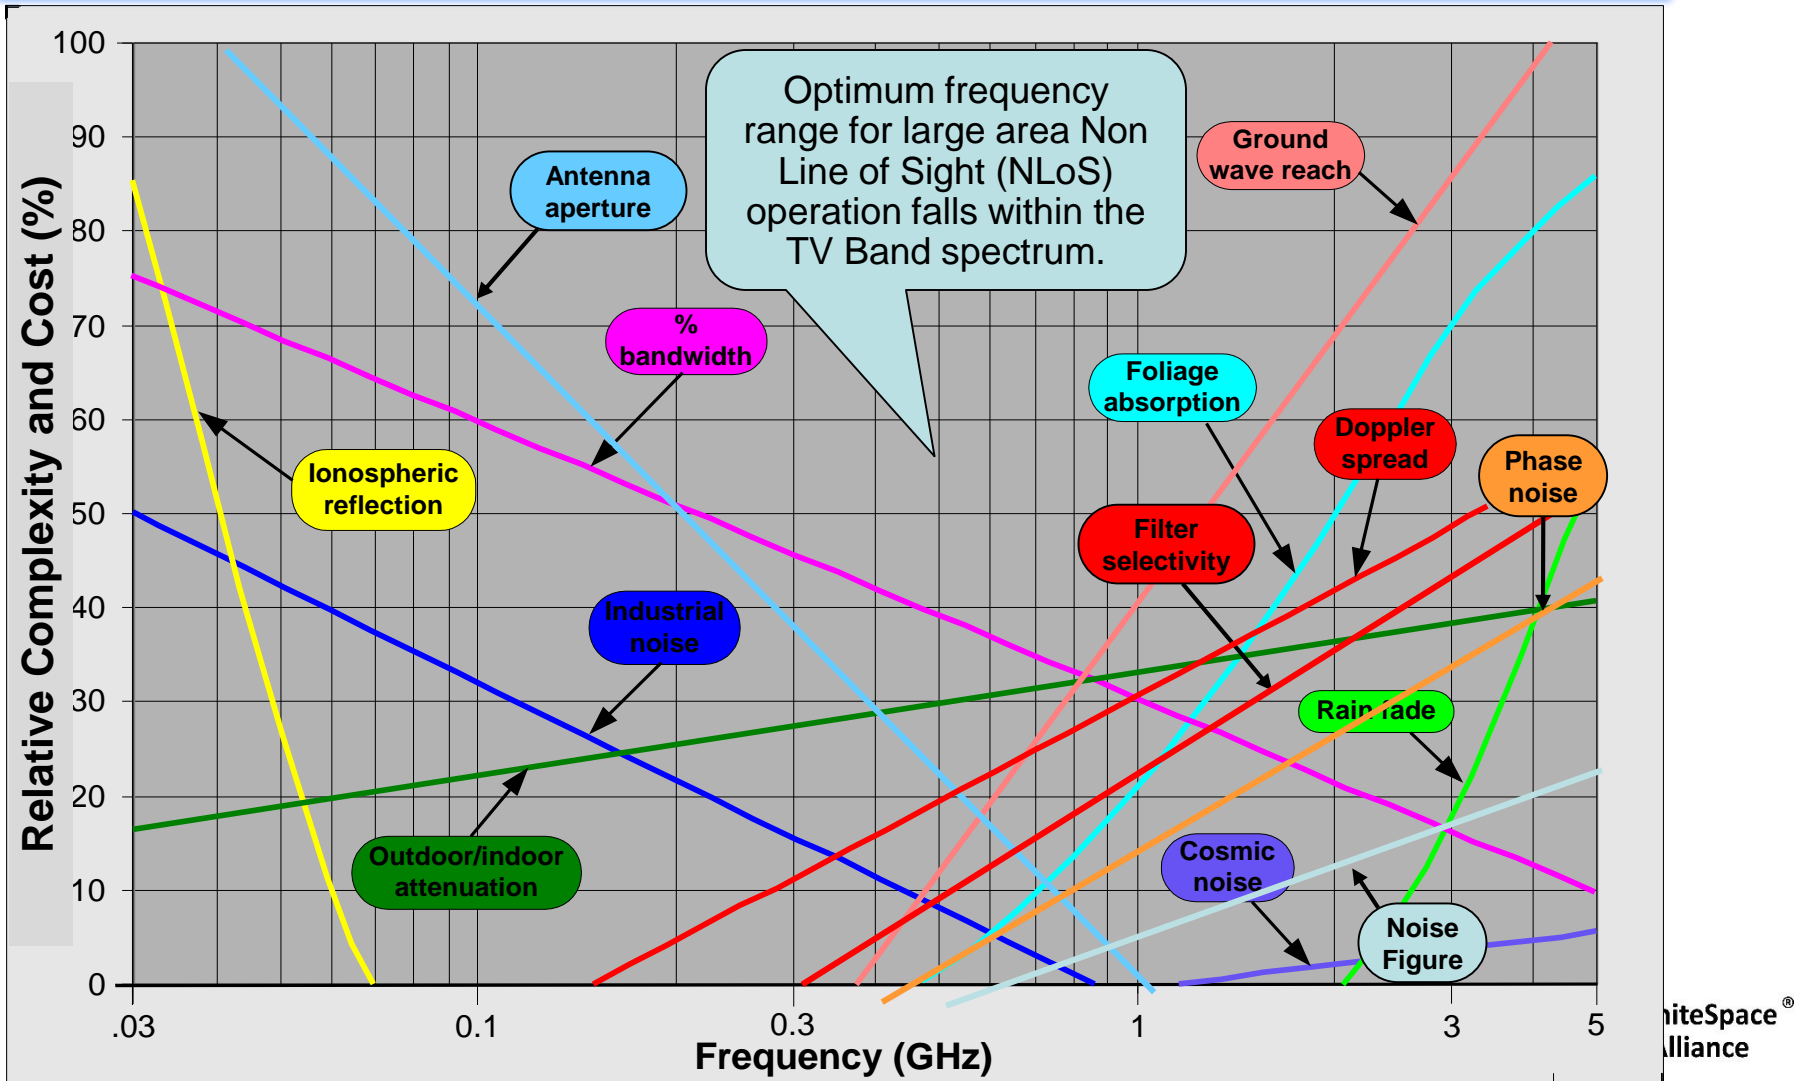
Relative Complexity and Cost (%)

100
90
80
70
60
50
40
30
20
10
0

Optimum frequency range for large area Non Line of Sight (NLoS) operation falls within the TV Band spectrum.

Antenna aperture

Ground wave reach

% bandwidth

Foliage absorption

Doppler spread

Phase noise

Ionospheric reflection

Filter selectivity

Industrial noise

Rain fade

Outdoor/indoor attenuation

Cosmic noise

Noise Figure

.03
0.1
0.3
1
3
5

Frequency (GHz)

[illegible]iteSpace®
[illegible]lliance